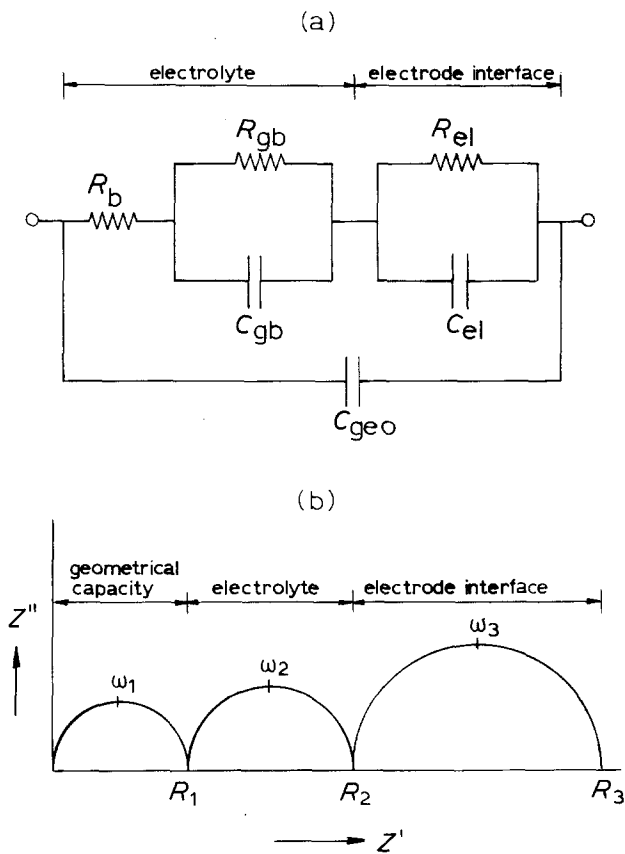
(a)

electrolyte

electrode interface

$R_b$

$R_{gb}$

$C_{gb}$

$R_{el}$

$C_{el}$

$C_{geo}$

(b)

geometrical capacity

electrolyte

electrode interface

$Z''$

$\omega_1$

$\omega_2$

$\omega_3$

$R_1$

$R_2$

$R_3$

$Z'$